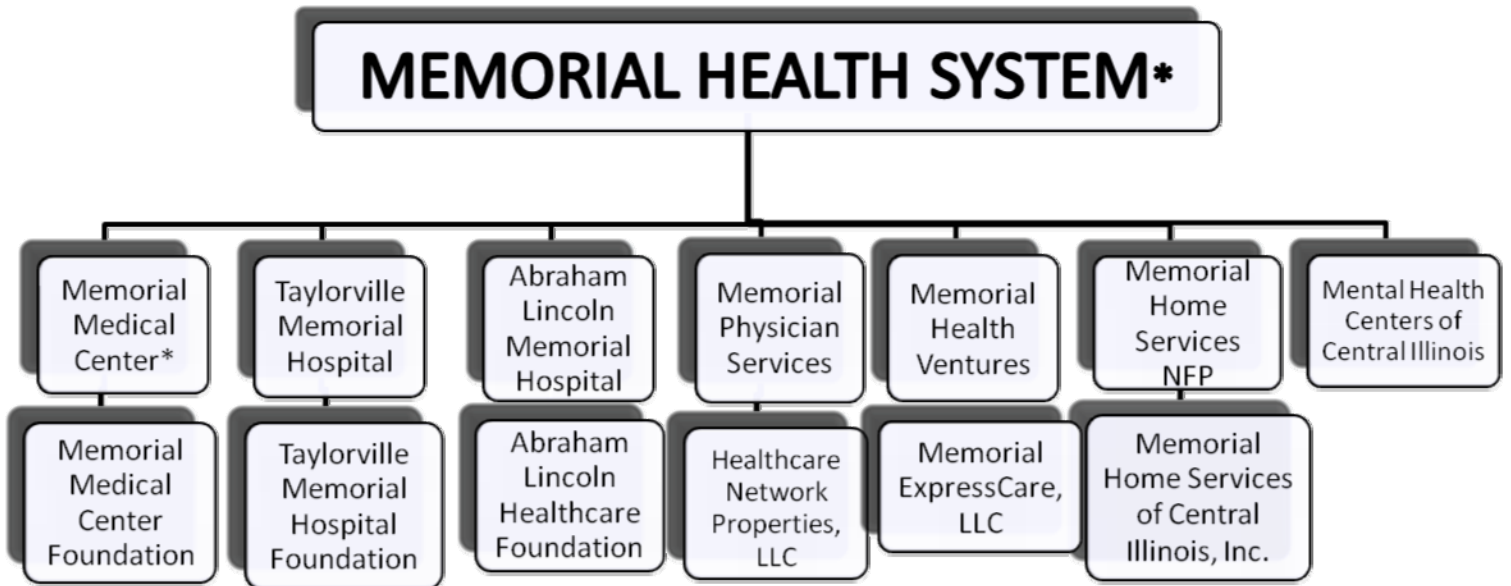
MEMORIAL HEALTH SYSTEM*

Memorial Medical Center*

Memorial Medical Center Foundation

Taylorville Memorial Hospital

Taylorville Memorial Hospital Foundation

Abraham Lincoln Memorial Hospital

Abraham Lincoln Healthcare Foundation

Memorial Physician Services

Healthcare Network Properties, LLC

Memorial Health Ventures

Memorial ExpressCare, LLC

Memorial Home Services NFP

Memorial Home Services of Central Illinois, Inc.

Mental Health Centers of Central Illinois